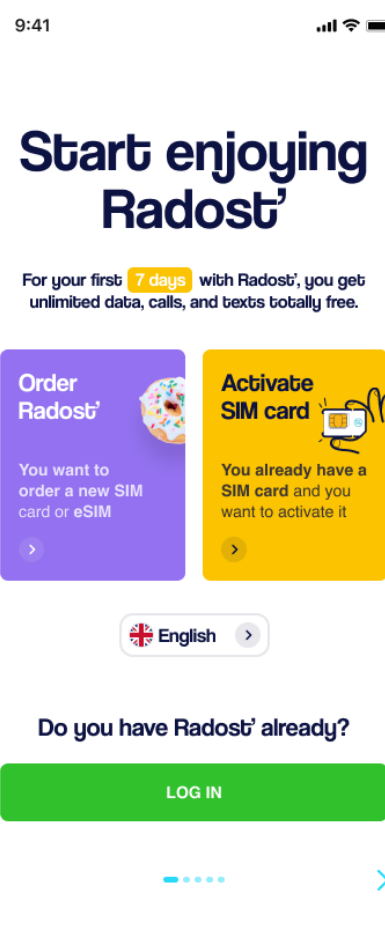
9:41

Start enjoying Radost’

For your first 7 days with Radost’, you get unlimited data, calls, and texts totally free.

Order Radost’

You want to order a new SIM card or eSIM

Activate SIM card

You already have a SIM card and you want to activate it

English

Do you have Radost’ already?

LOG IN